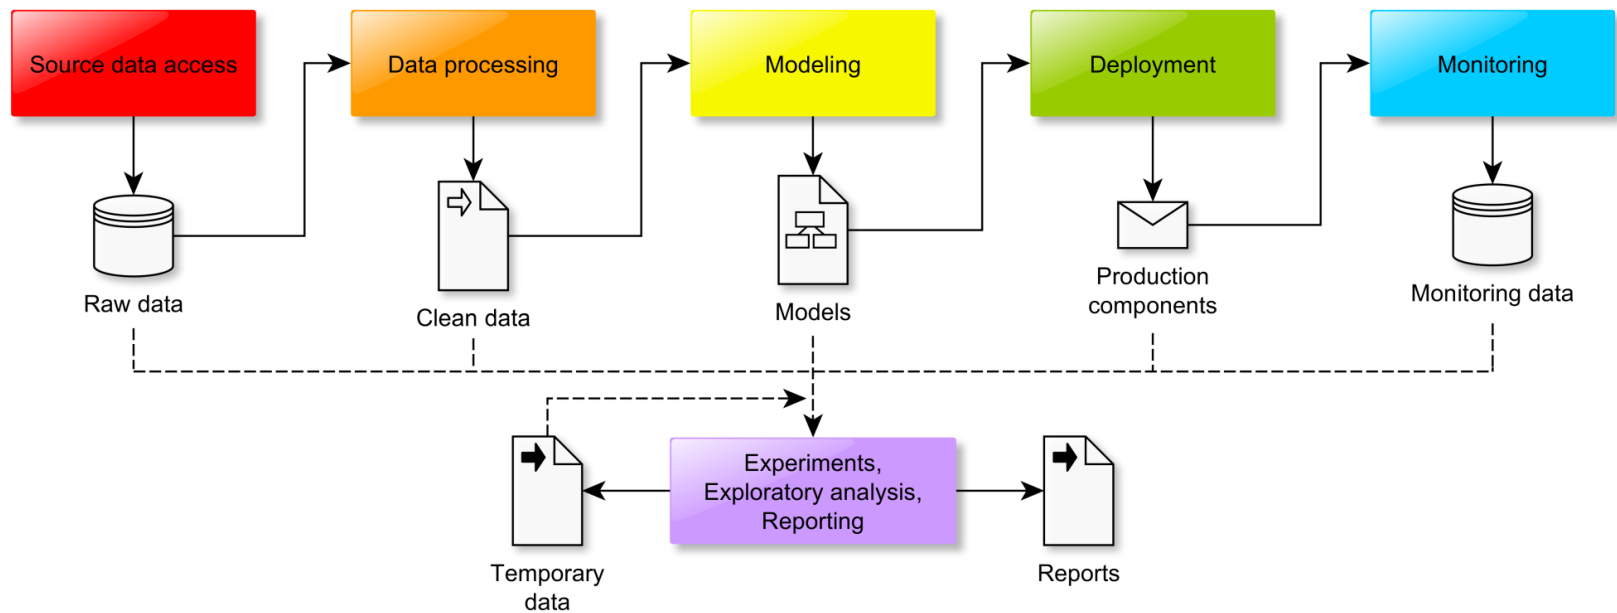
Source data access

Data processing

Modeling

Deployment

Monitoring

Raw data

Clean data

Models

Production components

Monitoring data

Experiments, Exploratory analysis, Reporting

Temporary data

Reports